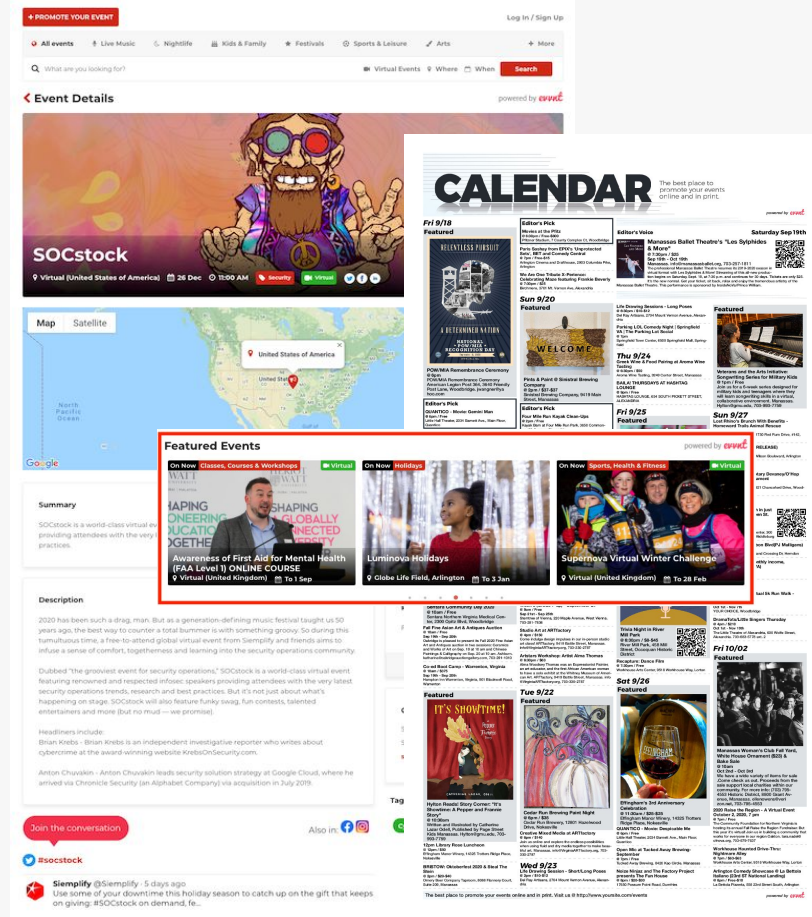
+ PROMOTE YOUR EVENT

Log In / Sign Up

All events · Live Music · Nightlife · Kids & Family · Festivals · Sports & Leisure · Arts · + More

What are you looking for? · Virtual Events · Where · When · Search

Event Details

powered by evvnt

SOCstock

Virtual (United States of America) 26 Dec 11:00 AM Security Virtual

Map Satellite

United States of America

North Pacific Ocean

Google

Summary

SOCstock is a world-class virtual event providing attendees with the very l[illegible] practices.

Description

2020 has been such a drag, man. But as a generation-defining music festival taught us 50 years ago, the best way to counter a total bummer is with something groovy. So during this tumultuous time, a free-to-attend global virtual event from Siemplify and friends aims to infuse a sense of comfort, togetherness and learning into the security operations community.

Dubbed "the grooviest event for security operations," SOCstock is a world-class virtual event featuring renowned and respected infosec speakers providing attendees with the very latest security operations trends, research and best practices. But it's not just about what's happening on stage. SOCstock will also feature funky swag, fun contests, talented entertainers and more (but no mud — we promise).

Headliners include:
Brian Krebs - Brian Krebs is an independent investigative reporter who writes about cybercrime at the award-winning website KrebsOnSecurity.com.

Anton Chuvakin - Anton Chuvakin leads security solution strategy at Google Cloud, where he arrived via Chronicle Security (an Alphabet Company) via acquisition in July 2019.

Join the conversation

Also in

#socstock

Siemplify @Siemplify · 5 days ago
Use some of your downtime this holiday season to catch up on the gift that keeps on giving: #SOCstock on demand, fe...

CALENDAR
The best place to promote your events online and in print.

powered by evvnt

Fri 9/18
Featured

Editor's Pick

Editor's Voice

Saturday Sep 19th

Manassas Ballet Theatre's "Les Sylphides & More"

Sun 9/20
Featured

Thu 9/24

Fri 9/25
Featured

Sun 9/27

Tue 9/22
Featured

Wed 9/23

Sat 9/26
Featured

Fri 10/02

IT'S SHOWTIME!

Featured Events

powered by evvnt

On Now Classes, Courses & Workshops Virtual
Awareness of First Aid for Mental Health (FAA Level 1) ONLINE COURSE
Virtual (United Kingdom) To 1 Sep

On Now Holidays
Luminova Holidays
Globe Life Field, Arlington To 3 Jan

On Now Sports, Health & Fitness Virtual
Supernova Virtual Winter Challenge
Virtual (United Kingdom) To 28 Feb

The best place to promote your events online and in print. Visit us at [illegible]